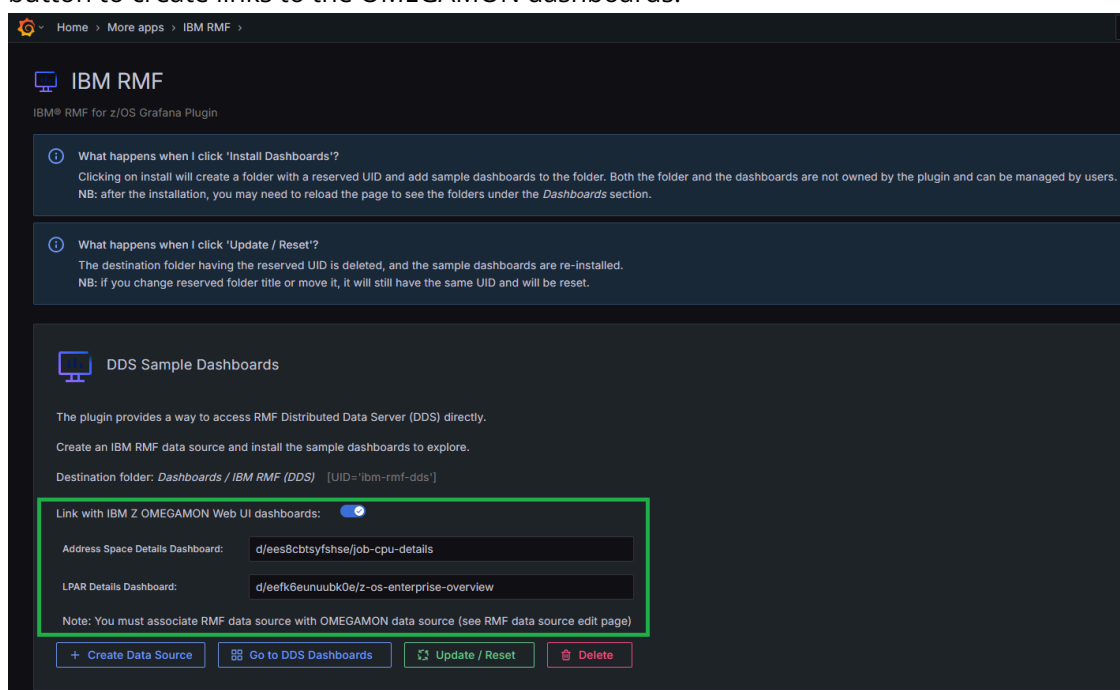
button to create links to the OMEGAMON dashboards.

Home › More apps › IBM RMF ›

IBM RMF

IBM® RMF for z/OS Grafana Plugin

What happens when I click 'Install Dashboards'?
Clicking on install will create a folder with a reserved UID and add sample dashboards to the folder. Both the folder and the dashboards are not owned by the plugin and can be managed by users.
NB: after the installation, you may need to reload the page to see the folders under the *Dashboards* section.

What happens when I click 'Update / Reset'?
The destination folder having the reserved UID is deleted, and the sample dashboards are re-installed.
NB: if you change reserved folder title or move it, it will still have the same UID and will be reset.

DDS Sample Dashboards

The plugin provides a way to access RMF Distributed Data Server (DDS) directly.

Create an IBM RMF data source and install the sample dashboards to explore.

Destination folder: *Dashboards / IBM RMF (DDS)* [UID='ibm-rmf-dds']

Link with IBM Z OMEGAMON Web UI dashboards:

Address Space Details Dashboard: d/ees8cbtsyfshse/job-cpu-details

LPAR Details Dashboard: d/eefk6eunuubk0e/z-os-enterprise-overview

Note: You must associate RMF data source with OMEGAMON data source (see RMF data source edit page)

+ Create Data Source | Go to DDS Dashboards | Update / Reset | Delete